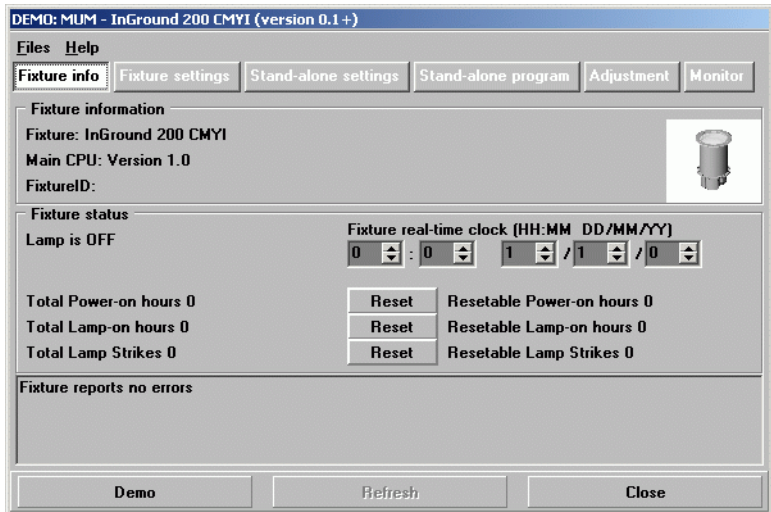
DEMO: MUM - InGround 200 CMYI (version 0.1+)

Files Help

Fixture info | Fixture settings | Stand-alone settings | Stand-alone program | Adjustment | Monitor

Fixture information

Fixture: InGround 200 CMYI

Main CPU: Version 1.0

FixtureID:

Fixture status

Lamp is OFF

Fixture real-time clock (HH:MM DD/MM/YY)

0 : 0 1 / 1 / 0

Total Power-on hours 0 | Reset | Resetable Power-on hours 0

Total Lamp-on hours 0 | Reset | Resetable Lamp-on hours 0

Total Lamp Strikes 0 | Reset | Resetable Lamp Strikes 0

Fixture reports no errors

Demo | Refresh | Close